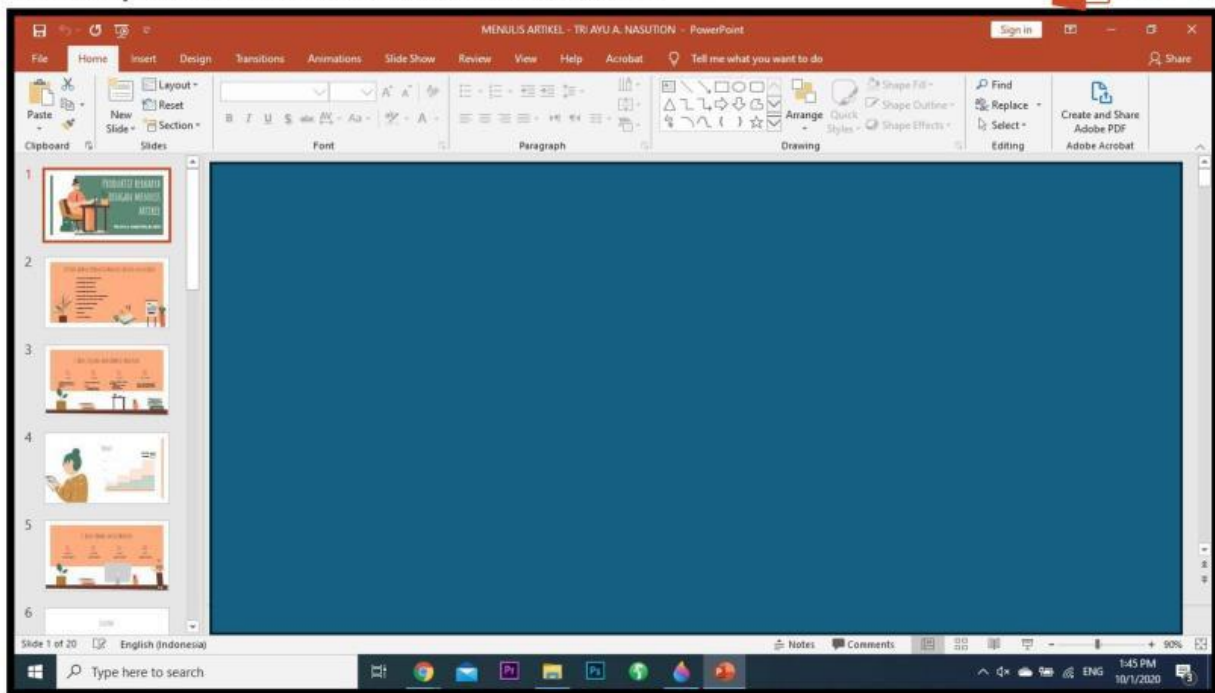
MENULIS ARTIKEL - TRI AYU A. NASUTION - PowerPoint

Sign in

File Home Insert Design Transitions Animations Slide Show Review View Help Acrobat Tell me what you want to do

Share

Paste

Clipboard

New Slide

Layout

Reset

Section

Slides

Font

Paragraph

Arrange

Quick Styles

Shape Fill

Shape Outline

Shape Effects

Drawing

Find

Replace

Select

Editing

Create and Share Adobe PDF

Adobe Acrobat

1

PRODUKTIF BEKARYA DENGAN MENULIS ARTIKEL

2

3

4

5

6

Slide 1 of 20 English (Indonesia)

Notes Comments

90%

Type here to search

ENG

1:45 PM 10/1/2020